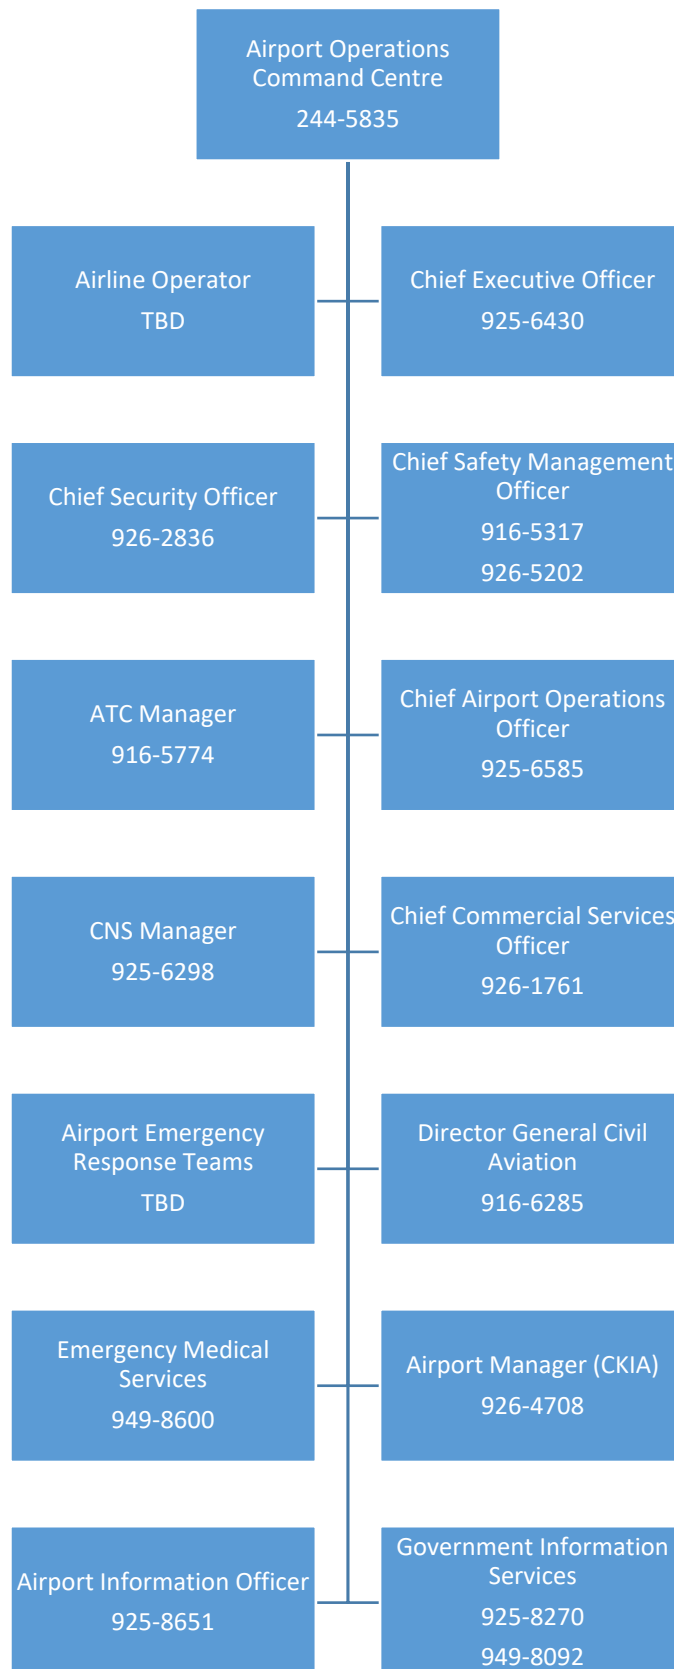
Airport Operations Command Centre
244-5835

Airline Operator
TBD

Chief Executive Officer
925-6430

Chief Security Officer
926-2836

Chief Safety Management Officer
916-5317
926-5202

ATC Manager
916-5774

Chief Airport Operations Officer
925-6585

CNS Manager
925-6298

Chief Commercial Services Officer
926-1761

Airport Emergency Response Teams
TBD

Director General Civil Aviation
916-6285

Emergency Medical Services
949-8600

Airport Manager (CKIA)
926-4708

Airport Information Officer
925-8651

Government Information Services
925-8270
949-8092